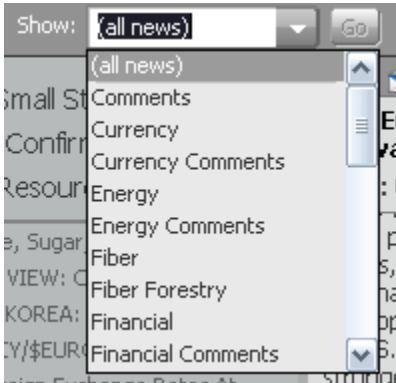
Show: (all news) Go

(all news)
Comments
Currency
Currency Comments
Energy
Energy Comments
Fiber
Fiber Forestry
Financial
Financial Comments

Small St
Confirm
Resour
e, Sugar
VIEW: C
KOREA:
Y/$EUR

E
va
: I
p
s,
ha
ar
op
S.
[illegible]